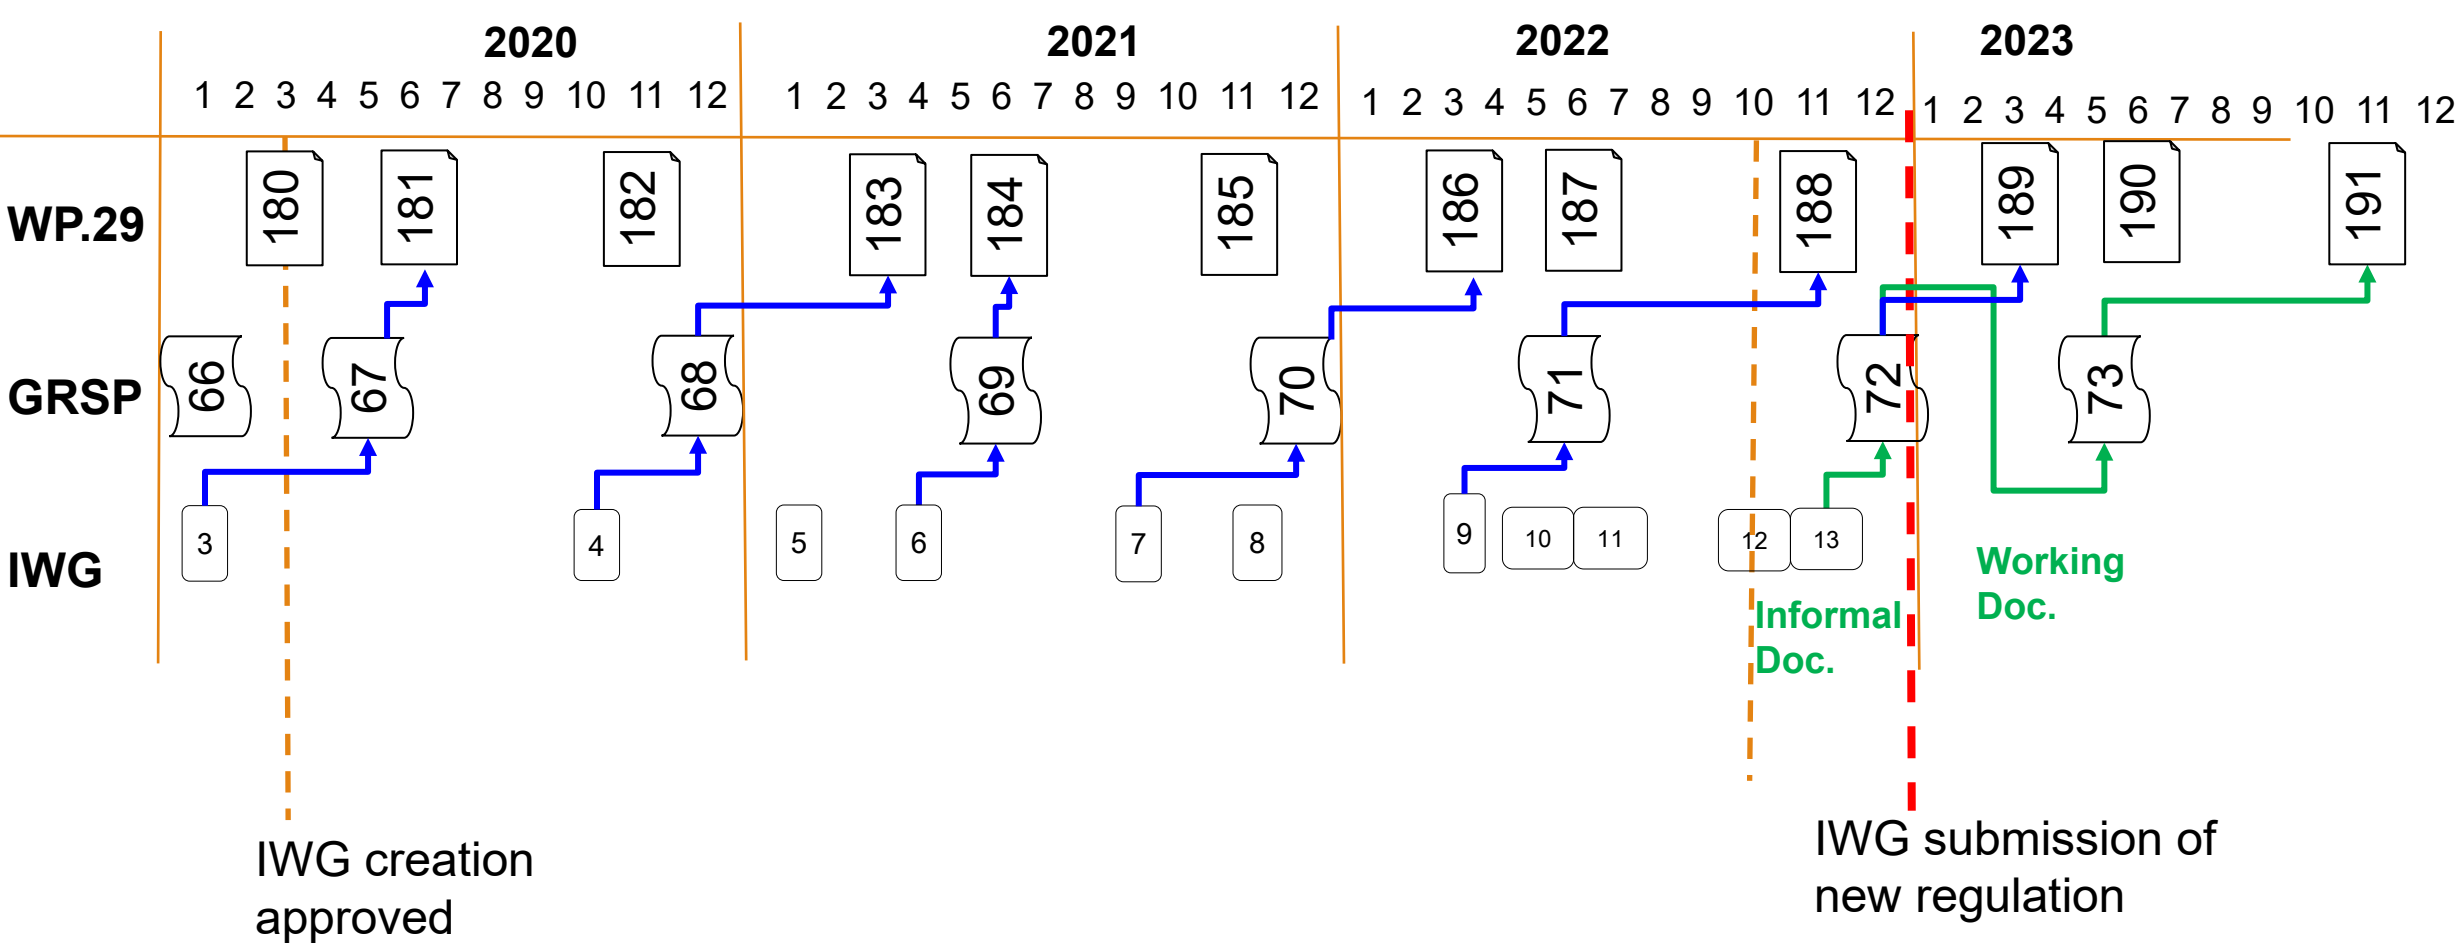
2020
1 2 3 4 5 6 7 8 9 10 11 12

2021
1 2 3 4 5 6 7 8 9 10 11 12

2022
1 2 3 4 5 6 7 8 9 10 11 12

2023
1 2 3 4 5 6 7 8 9 10 11 12

WP.29
180 181 182 183 184 185 186 187 188 189 190 191

GRSP
66 67 68 69 70 71 72 73

IWG
3 4 5 6 7 8 9 10 11 12 13

Informal Doc.

Working Doc.

IWG creation approved

IWG submission of new regulation